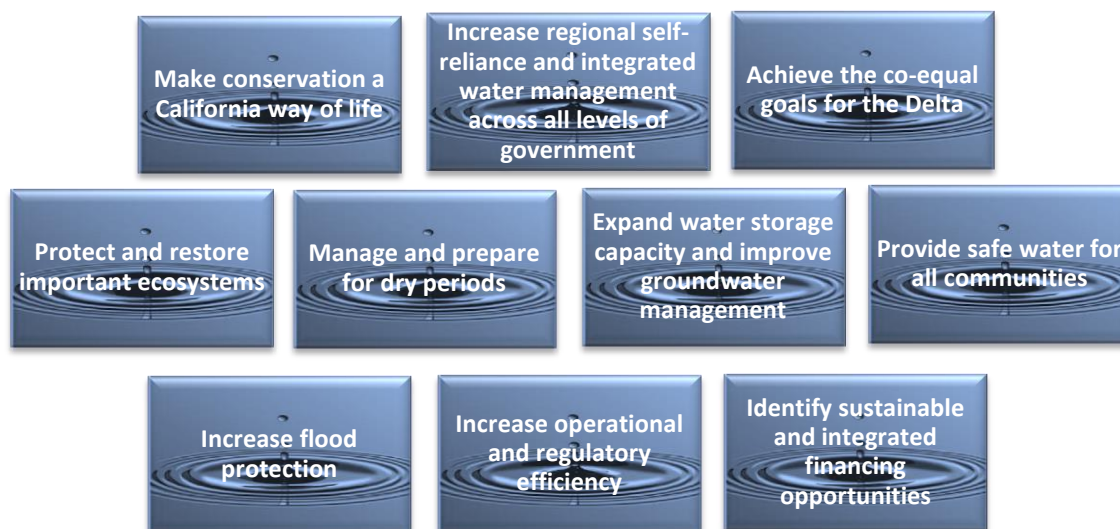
Make conservation a California way of life

Increase regional self-reliance and integrated water management across all levels of government

Achieve the co-equal goals for the Delta

Protect and restore important ecosystems

Manage and prepare for dry periods

Expand water storage capacity and improve groundwater management

Provide safe water for all communities

Increase flood protection

Increase operational and regulatory efficiency

Identify sustainable and integrated financing opportunities